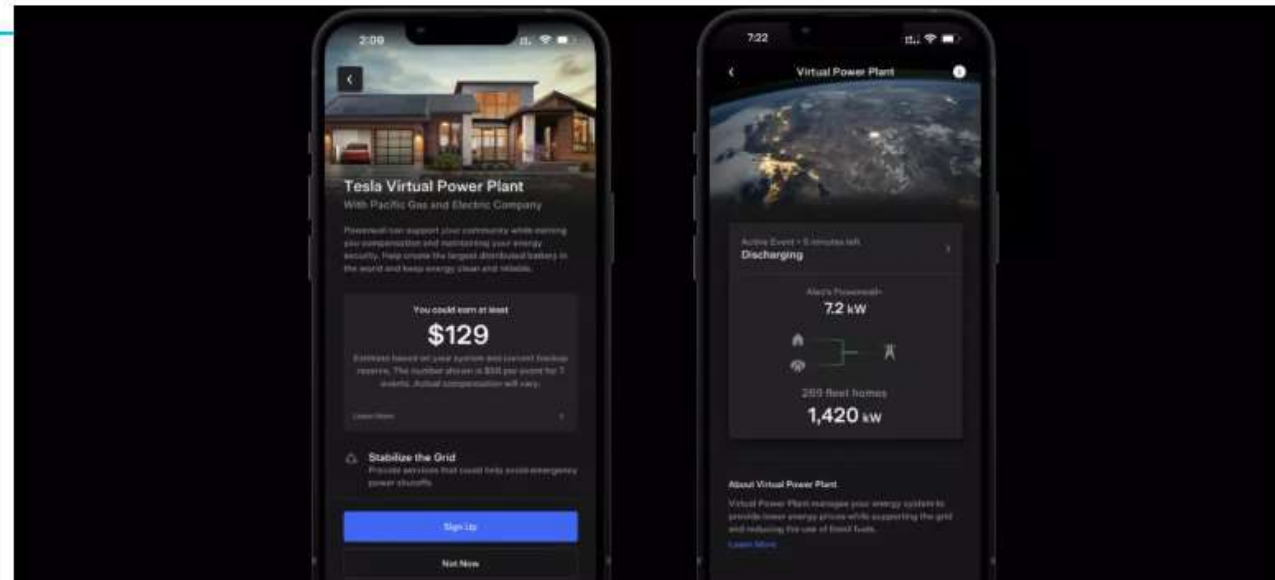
2:09

Tesla Virtual Power Plant

With Pacific Gas and Electric Company

Powerwall can support your community while earning you compensation and maintaining your energy security. Help create the largest distributed battery in the world and keep energy clean and reliable.

You could earn at least

$129

Estimate based on your system and current backup reserve. The number shown is $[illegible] per event for 7 events. Actual compensation will vary.

Learn More

Stabilize the Grid

Provide services that could help avoid emergency power shutoffs.

Sign Up

Not Now

7:22

Virtual Power Plant

Active Event • 5 minutes left

Discharging

Alex's Powerwall

7.2 kW

269 fleet homes

1,420 kW

About Virtual Power Plant

Virtual Power Plant manages your energy system to provide lower energy prices while supporting the grid and reducing the use of fossil fuels.

Learn More